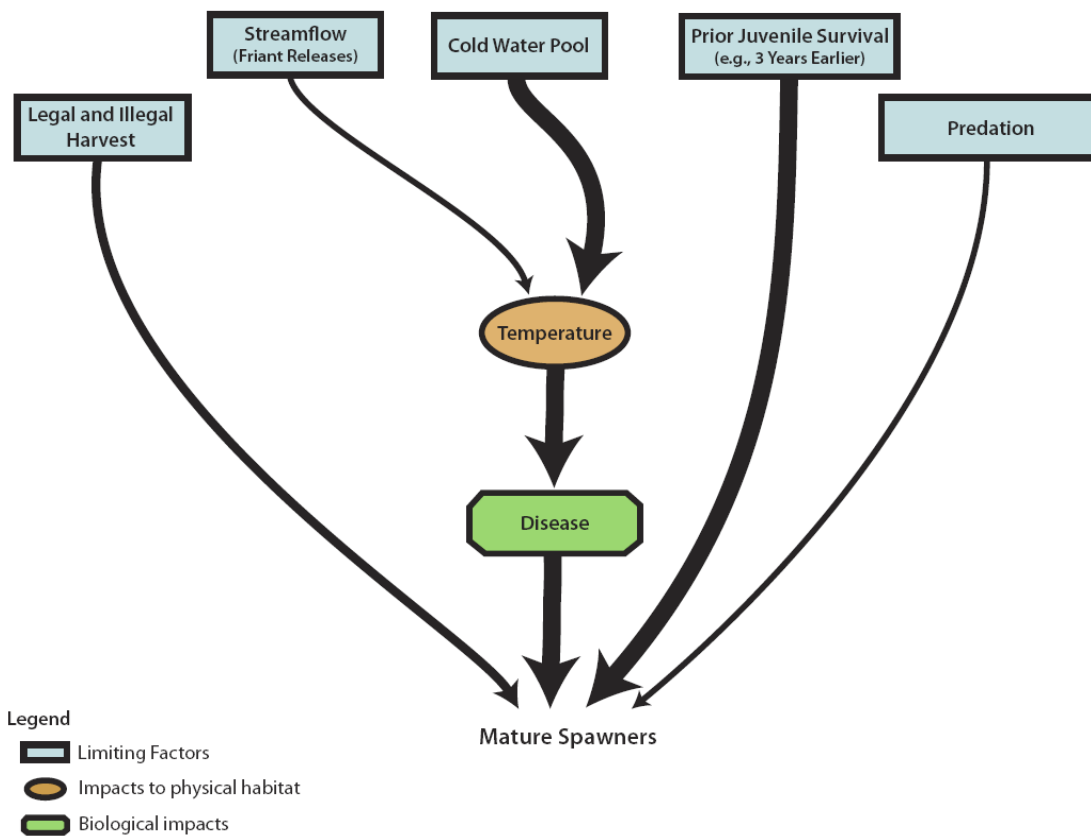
Streamflow
(Friant Releases)

Cold Water Pool

Prior Juvenile Survival
(e.g., 3 Years Earlier)

Legal and Illegal Harvest

Predation

Temperature

Disease

Mature Spawners

Legend
Limiting Factors
Impacts to physical habitat
Biological impacts